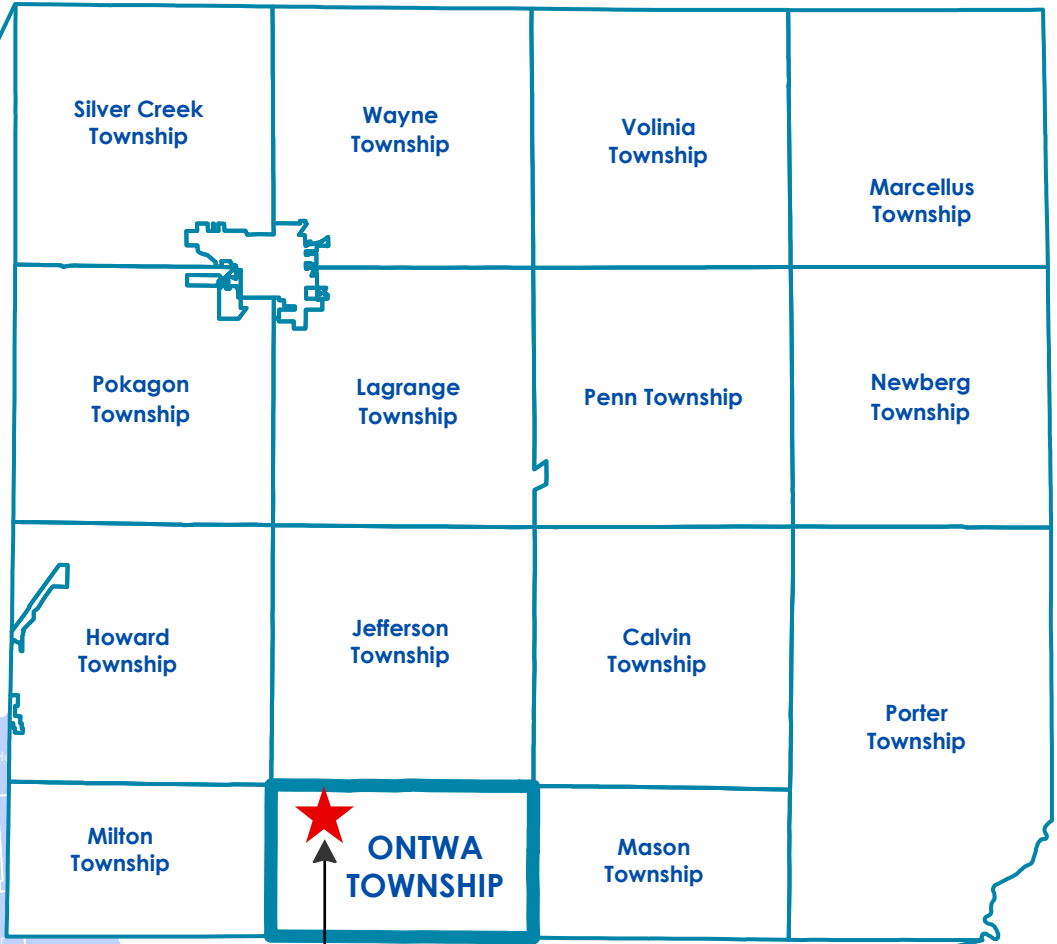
Silver Creek Township

Wayne Township

Volinia Township

Marcellus Township

Pokagon Township

Lagrange Township

Penn Township

Newberg Township

Howard Township

Jefferson Township

Calvin Township

Porter Township

Milton Township

ONTWA TOWNSHIP

Mason Township